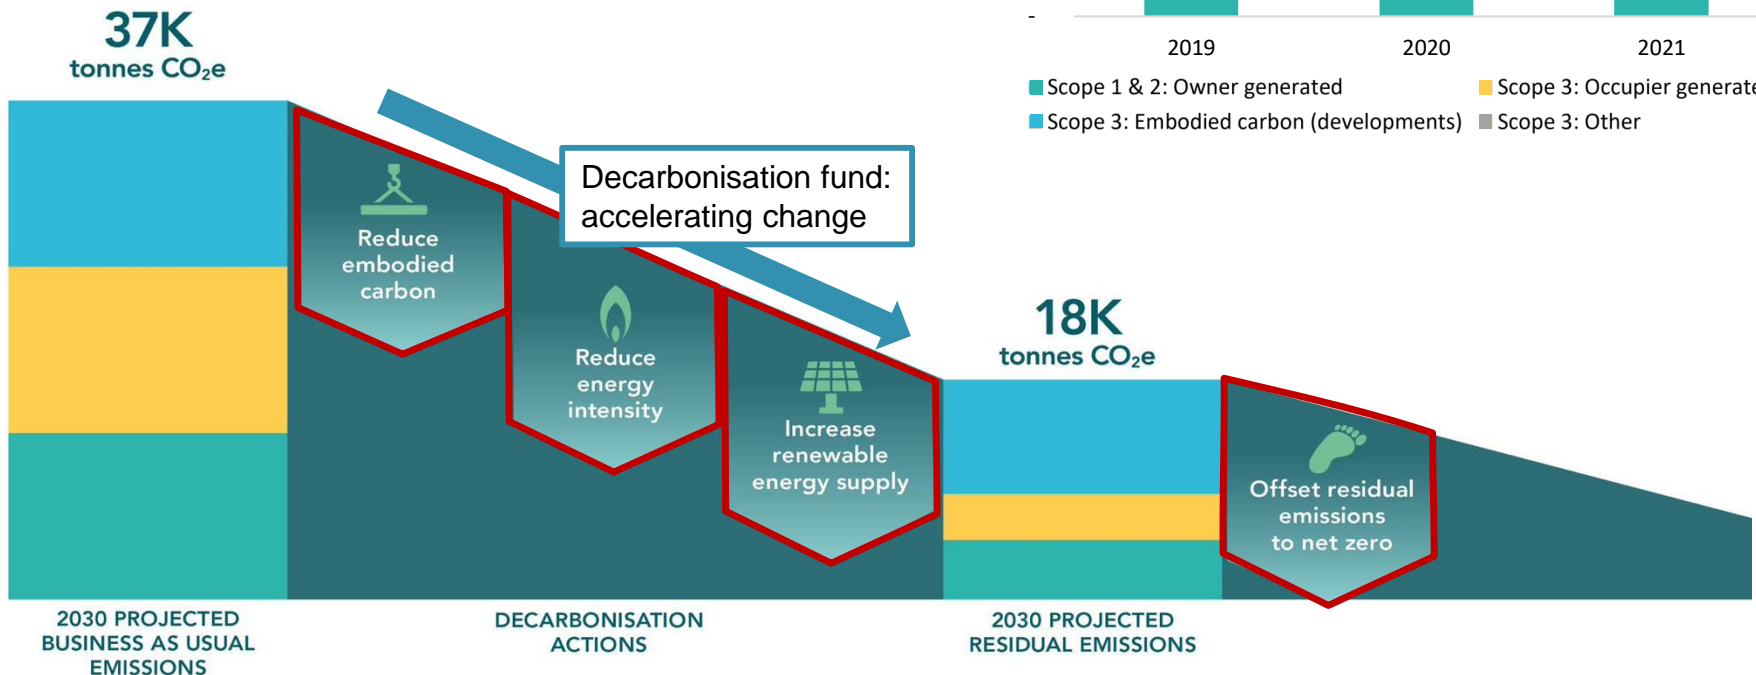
37K
tonnes CO$_2$e

-

2019 2020 2021

Scope 1 & 2: Owner generated
Scope 3: Occupier generate
Scope 3: Embodied carbon (developments)
Scope 3: Other

Decarbonisation fund: accelerating change

Reduce embodied carbon

Reduce energy intensity

Increase renewable energy supply

18K
tonnes CO$_2$e

Offset residual emissions to net zero

2030 PROJECTED BUSINESS AS USUAL EMISSIONS

DECARBONISATION ACTIONS

2030 PROJECTED RESIDUAL EMISSIONS